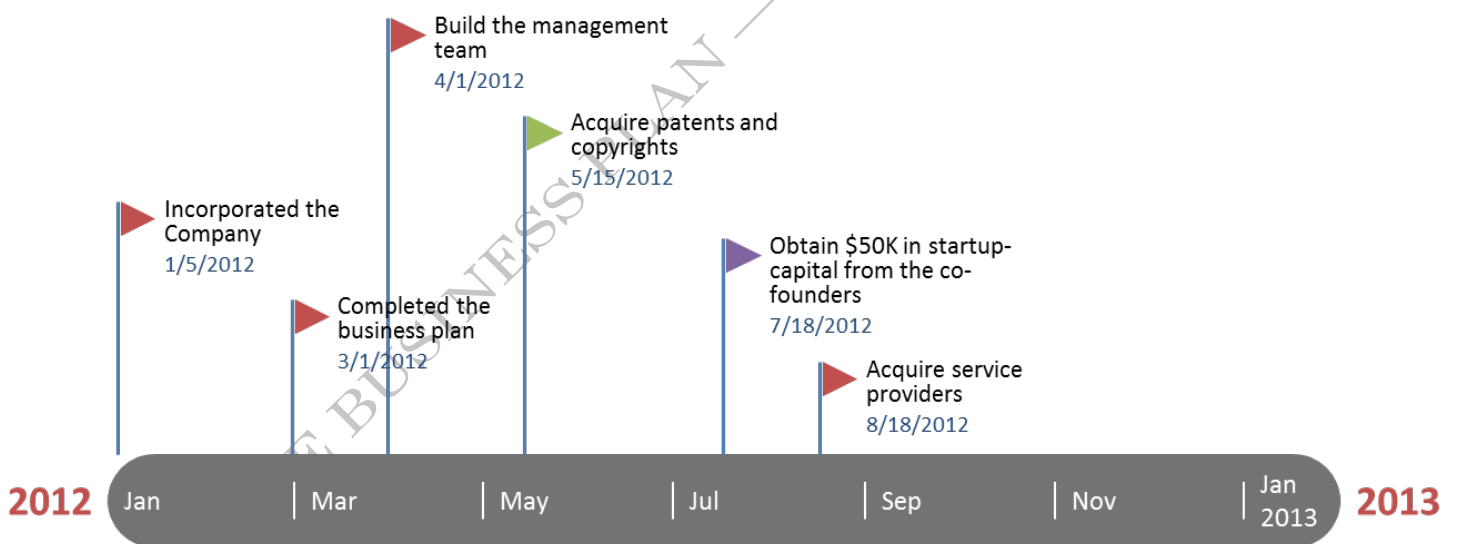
Build the management team
4/1/2012

Acquire patents and copyrights
5/15/2012

Incorporated the Company
1/5/2012

Obtain $50K in startup-capital from the co-founders
7/18/2012

Completed the business plan
3/1/2012

Acquire service providers
8/18/2012

2012 Jan Mar May Jul Sep Nov Jan 2013 2013

E BUSINESS PLAN —